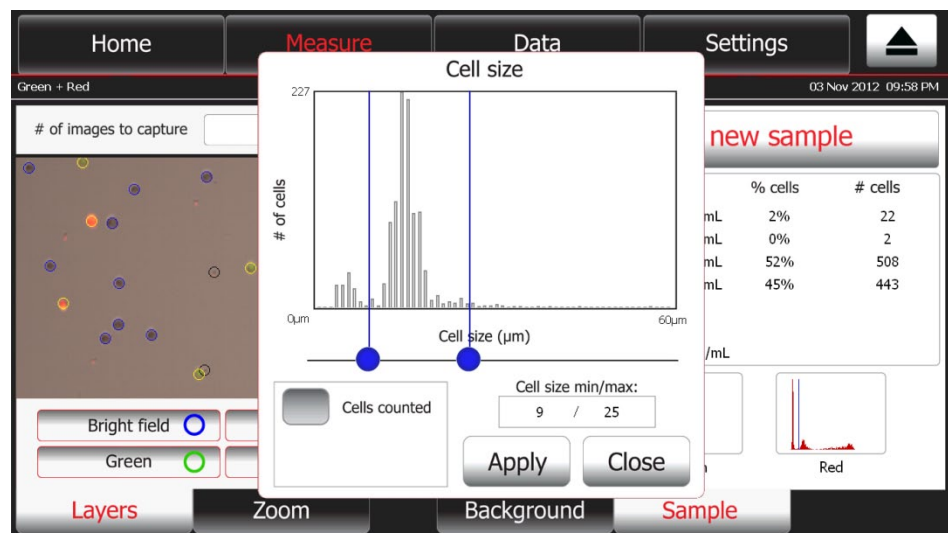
Home
Measure
Data
Settings

Green + Red
03 Nov 2012 09:58 PM

# of images to capture

new sample

| | % cells | # cells |
|---|---|---|
| mL | 2% | 22 |
| mL | 0% | 2 |
| mL | 52% | 508 |
| mL | 45% | 443 |

/mL

Red

Bright field
Green

Cell size
227
# of cells
0µm
60µm
Cell size (µm)

Cells counted
Cell size min/max:
9 / 25
Apply
Close

Layers
Zoom
Background
Sample